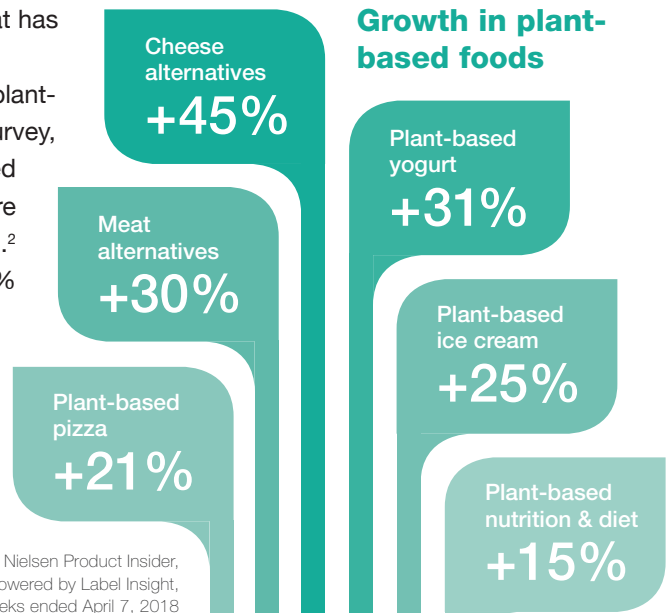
at has

plant-
urvey,
d
re
.$^2$
%

Cheese alternatives
+45%

Growth in plant-based foods

Plant-based yogurt
+31%

Meat alternatives
+30%

Plant-based ice cream
+25%

Plant-based pizza
+21%

Plant-based nutrition & diet
+15%

Nielsen Product Insider, owered by Label Insight, eks ended April 7, 2018